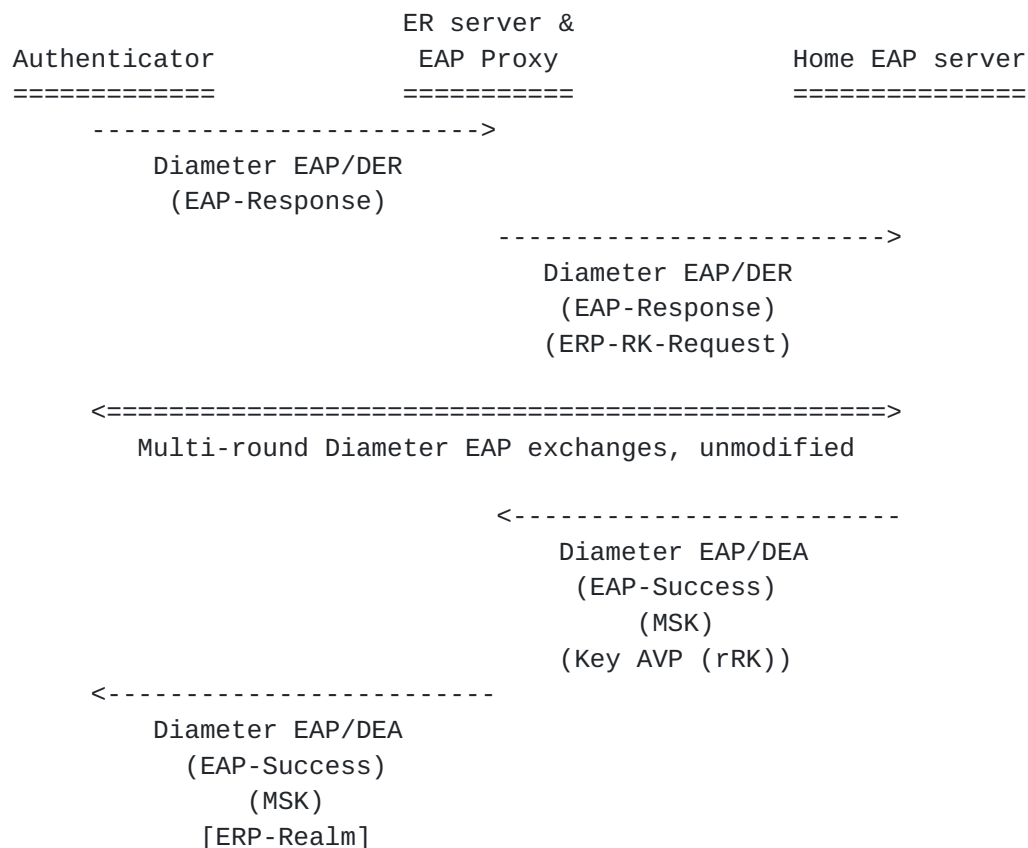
ER server &
Authenticator EAP Proxy Home EAP server
============ =========== ==============
------------------------->
Diameter EAP/DER
(EAP-Response)
------------------------->
Diameter EAP/DER
(EAP-Response)
(ERP-RK-Request)

<==================================================>
Multi-round Diameter EAP exchanges, unmodified

<-------------------------
Diameter EAP/DEA
(EAP-Success)
(MSK)
(Key AVP (rRK))
<-------------------------
Diameter EAP/DEA
(EAP-Success)
(MSK)
[ERP-Realm]